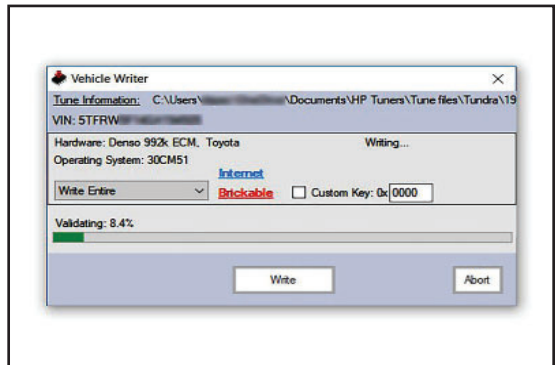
Vehicle Writer

Tune Information: C:\Users\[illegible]\Documents\HP Tuners\Tune files\Tundra\19

VIN: 5TFRW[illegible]

Hardware: Denso 992k ECM, Toyota

Writing...

Operating System: 30CM51

Internet

Write Entire

Brickable

Custom Key: 0x 0000

Validating: 8.4%

Write

Abort